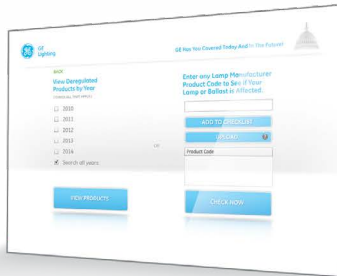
GE Lighting

GE Has You Covered Today And In The Future!

BACK

View Deregulated Products by Year

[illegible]

2010

2011

2012

2013

2014

Search all years

OR

Enter any Lamp Manufacturer Product Code to See if Your Lamp or Ballast is Affected.

ADD TO CHECKLIST

UPLOAD

Product Code

VIEW PRODUCTS

CHECK NOW